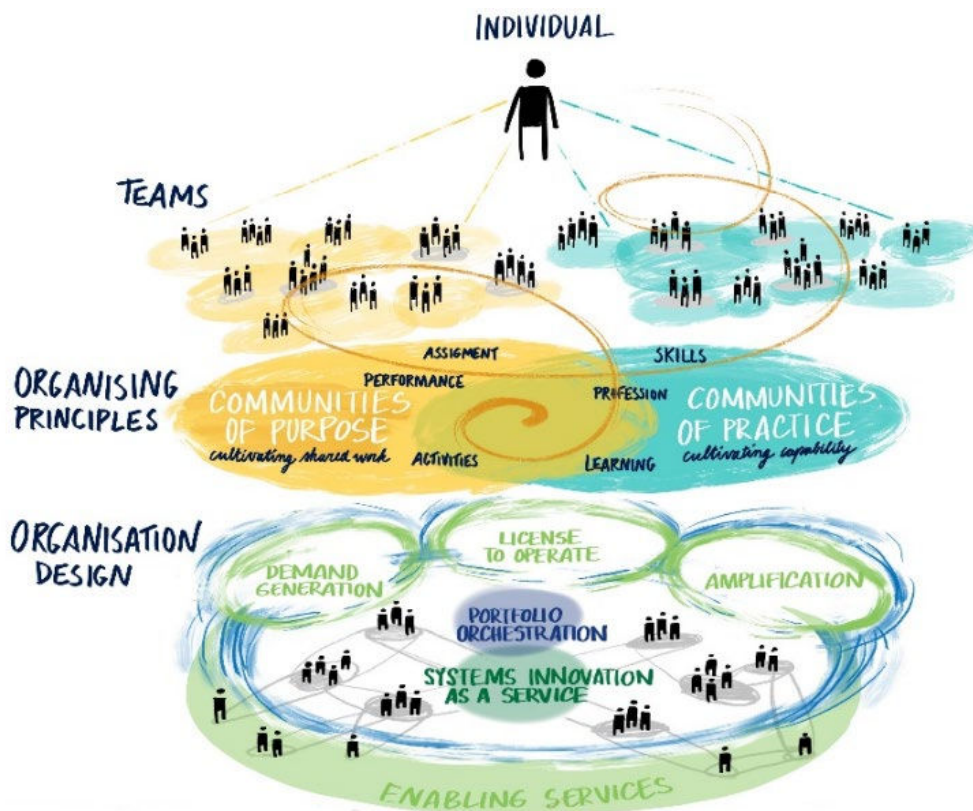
INDIVIDUAL

TEAMS

ORGANISING PRINCIPLES

ASSIGMENT

PERFORMANCE

COMMUNITIES OF PURPOSE
cultivating shared work

ACTIVITIES

SKILLS

PROFESSION

COMMUNITIES OF PRACTICE
cultivating capability

LEARNING

ORGANISATION DESIGN

DEMAND GENERATION

LICENSE TO OPERATE

AMPLIFICATION

PORTFOLIO ORCHESTRATION

SYSTEMS INNOVATION AS A SERVICE

ENABLING SERVICES